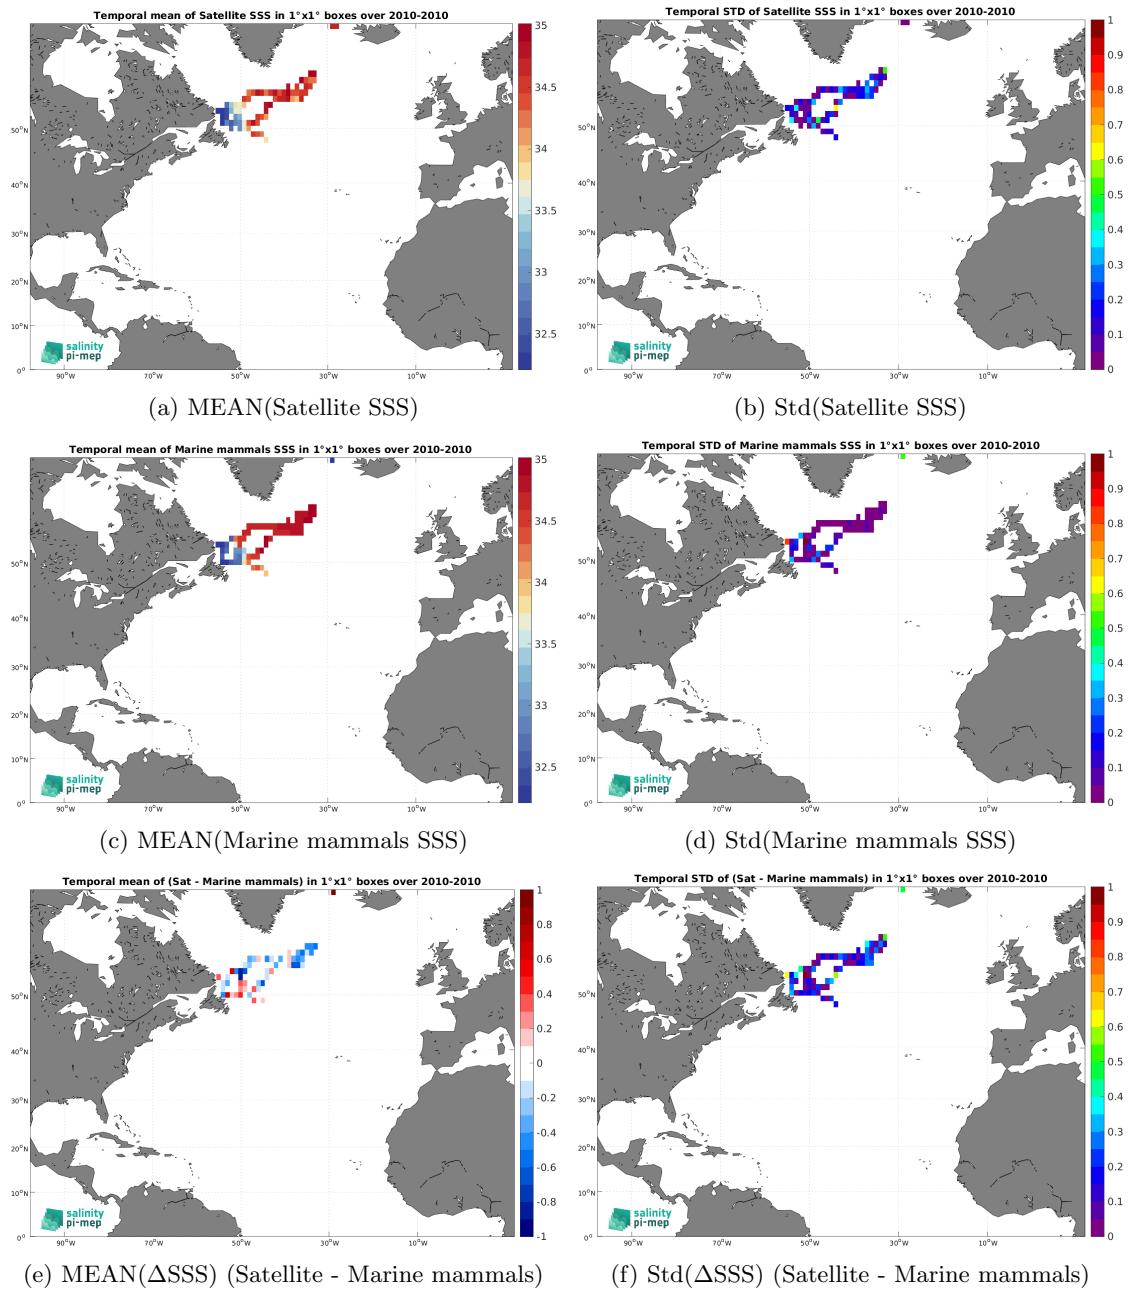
Temporal mean of Satellite SSS in 1°x1° boxes over 2010-2010

35
34.5
34
33.5
33
32.5

50°N
40°N
30°N
20°N
10°N
0°
90°W
70°W
50°W
30°W
10°W

salinity pi-mep

(a) MEAN(Satellite SSS)

Temporal STD of Satellite SSS in 1°x1° boxes over 2010-2010

1
0.9
0.8
0.7
0.6
0.5
0.4
0.3
0.2
0.1
0

50°N
40°N
30°N
20°N
10°N
0°
90°W
70°W
50°W
30°W
10°W

salinity pi-mep

(b) Std(Satellite SSS)

Temporal mean of Marine mammals SSS in 1°x1° boxes over 2010-2010

35
34.5
34
33.5
33
32.5

50°N
40°N
30°N
20°N
10°N
0°
90°W
70°W
50°W
30°W
10°W

salinity pi-mep

(c) MEAN(Marine mammals SSS)

Temporal STD of Marine mammals SSS in 1°x1° boxes over 2010-2010

1
0.9
0.8
0.7
0.6
0.5
0.4
0.3
0.2
0.1
0

50°N
40°N
30°N
20°N
10°N
0°
90°W
70°W
50°W
30°W
10°W

salinity pi-mep

(d) Std(Marine mammals SSS)

Temporal mean of (Sat - Marine mammals) in 1°x1° boxes over 2010-2010

1
0.8
0.6
0.4
0.2
0
-0.2
-0.4
-0.6
-0.8
-1

50°N
40°N
30°N
20°N
10°N
0°
90°W
70°W
50°W
30°W
10°W

salinity pi-mep

(e) MEAN($\Delta$SSS) (Satellite - Marine mammals)

Temporal STD of (Sat - Marine mammals) in 1°x1° boxes over 2010-2010

1
0.9
0.8
0.7
0.6
0.5
0.4
0.3
0.2
0.1
0

50°N
40°N
30°N
20°N
10°N
0°
90°W
70°W
50°W
30°W
10°W

salinity pi-mep

(f) Std($\Delta$SSS) (Satellite - Marine mammals)